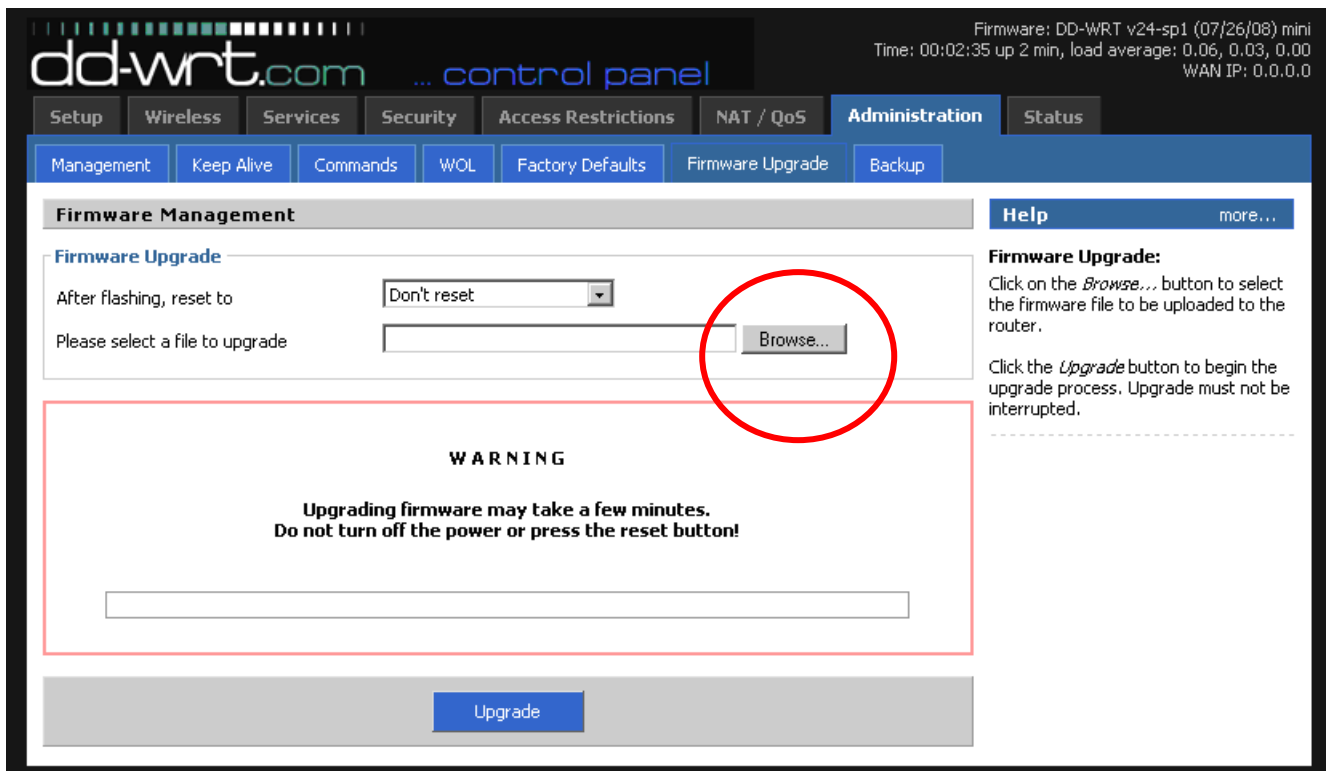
dd-wrt.com ... control panel

Firmware: DD-WRT v24-sp1 (07/26/08) mini
Time: 00:02:35 up 2 min, load average: 0.06, 0.03, 0.00
WAN IP: 0.0.0.0

Setup Wireless Services Security Access Restrictions NAT / QoS Administration Status

Management Keep Alive Commands WOL Factory Defaults Firmware Upgrade Backup

Firmware Management

Firmware Upgrade

After flashing, reset to Don't reset

Please select a file to upgrade Browse...

WARNING

Upgrading firmware may take a few minutes.
Do not turn off the power or press the reset button!

Upgrade

Help more...

Firmware Upgrade:
Click on the *Browse...* button to select the firmware file to be uploaded to the router.

Click the *Upgrade* button to begin the upgrade process. Upgrade must not be interrupted.